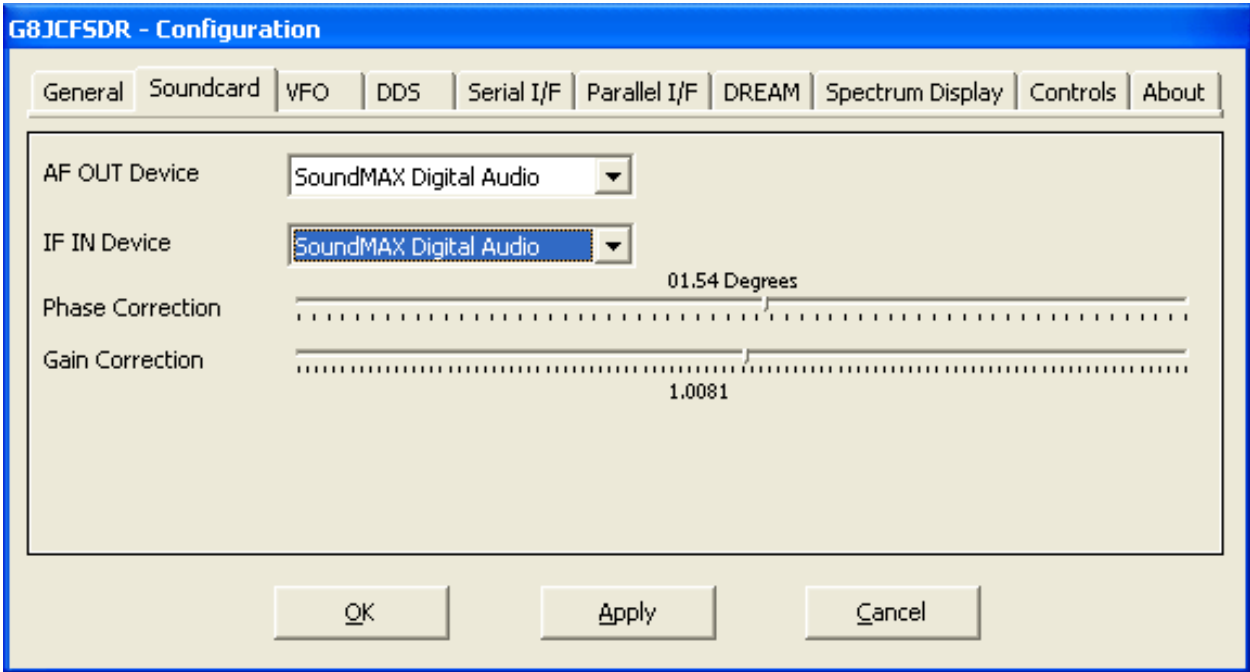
G8JCFSDR - Configuration

General | Soundcard | VFO | DDS | Serial I/F | Parallel I/F | DREAM | Spectrum Display | Controls | About

AF OUT Device
SoundMAX Digital Audio

IF IN Device
SoundMAX Digital Audio

01.54 Degrees
Phase Correction

Gain Correction
1.0081

OK
Apply
Cancel